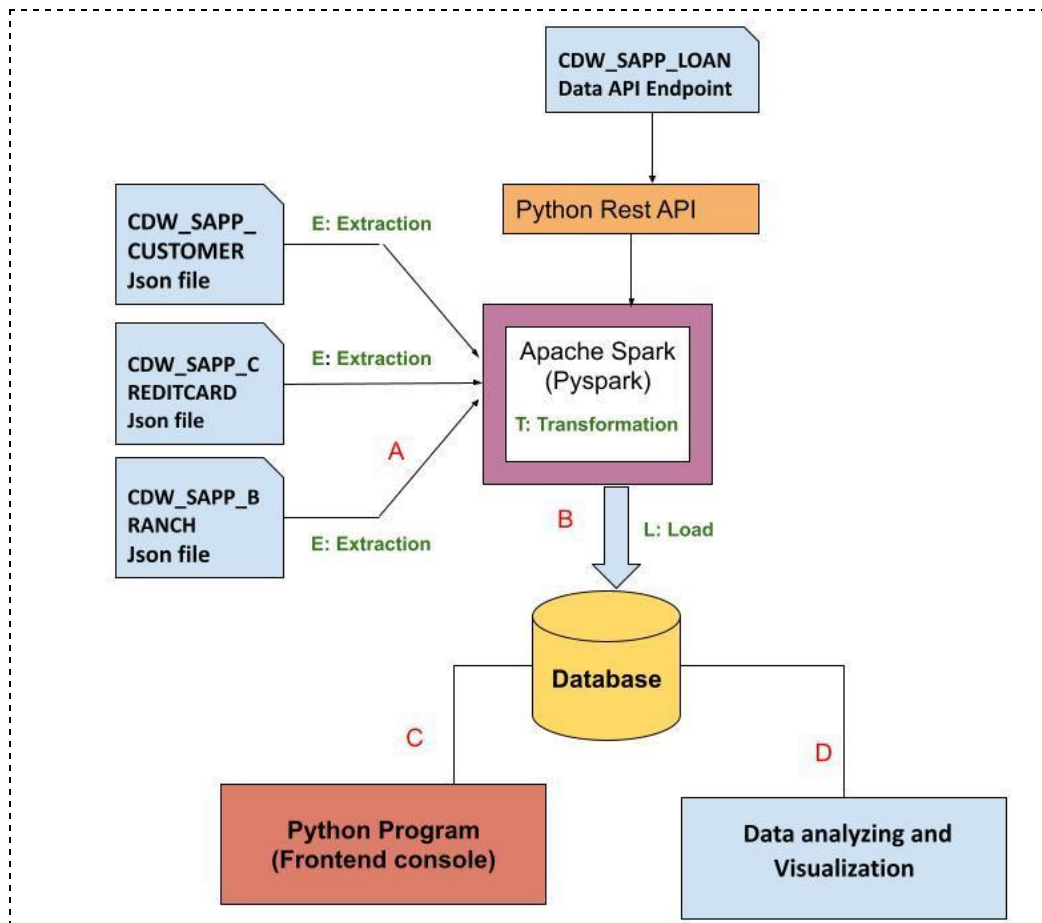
CDW_SAPP_LOAN Data API Endpoint

Python Rest API

CDW_SAPP_CUSTOMER Json file

E: Extraction

CDW_SAPP_CREDITCARD Json file

E: Extraction

Apache Spark (Pyspark)

T: Transformation

A

CDW_SAPP_BRANCH Json file

E: Extraction

B

L: Load

Database

C

D

Python Program (Frontend console)

Data analyzing and Visualization